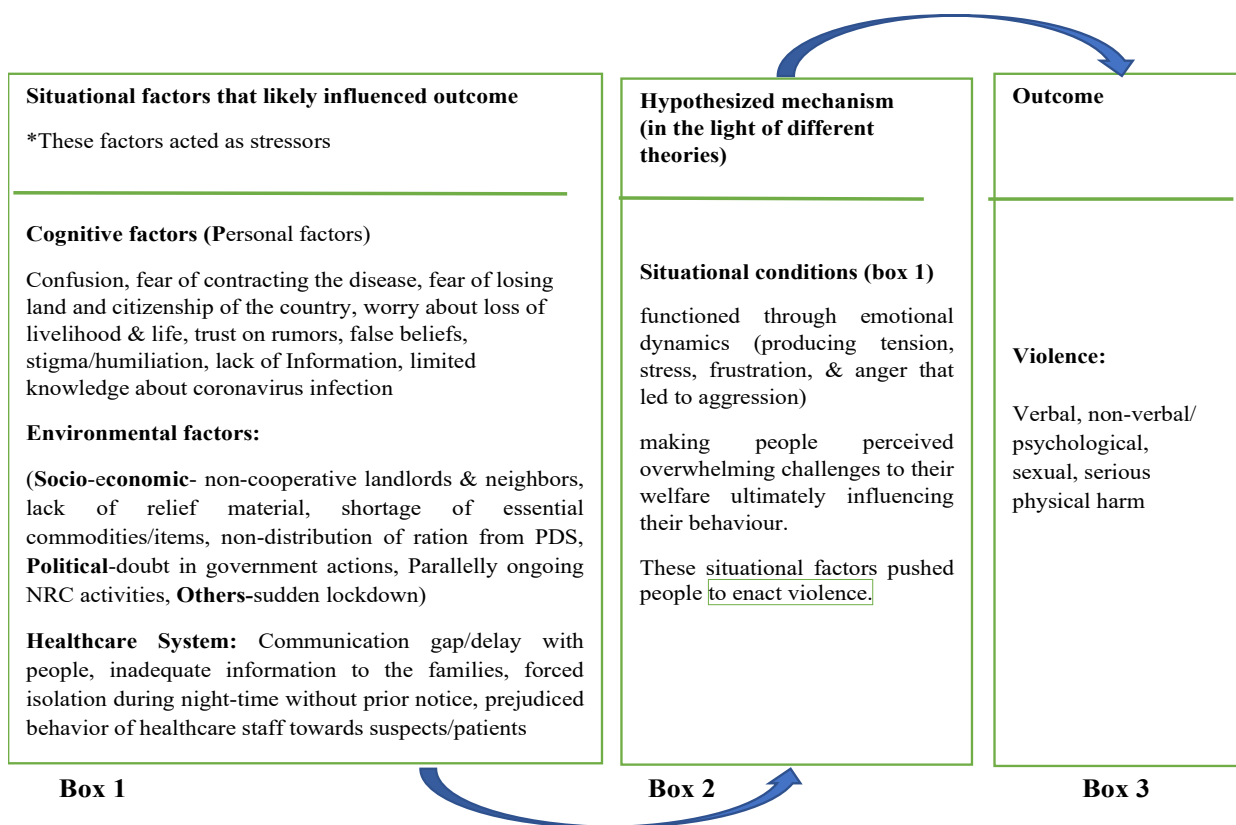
Situational factors that likely influenced outcome

*These factors acted as stressors

Cognitive factors (Personal factors)

Confusion, fear of contracting the disease, fear of losing land and citizenship of the country, worry about loss of livelihood & life, trust on rumors, false beliefs, stigma/humiliation, lack of Information, limited knowledge about coronavirus infection

Environmental factors:

(Socio-economic- non-cooperative landlords & neighbors, lack of relief material, shortage of essential commodities/items, non-distribution of ration from PDS, Political-doubt in government actions, Parallelly ongoing NRC activities, Others-sudden lockdown)

Healthcare System: Communication gap/delay with people, inadequate information to the families, forced isolation during night-time without prior notice, prejudiced behavior of healthcare staff towards suspects/patients

Box 1

Hypothesized mechanism (in the light of different theories)

Situational conditions (box 1)

functioned through emotional dynamics (producing tension, stress, frustration, & anger that led to aggression)

making people perceived overwhelming challenges to their welfare ultimately influencing their behaviour.

These situational factors pushed people to enact violence.

Box 2

Outcome

Violence:

Verbal, non-verbal/ psychological, sexual, serious physical harm

Box 3